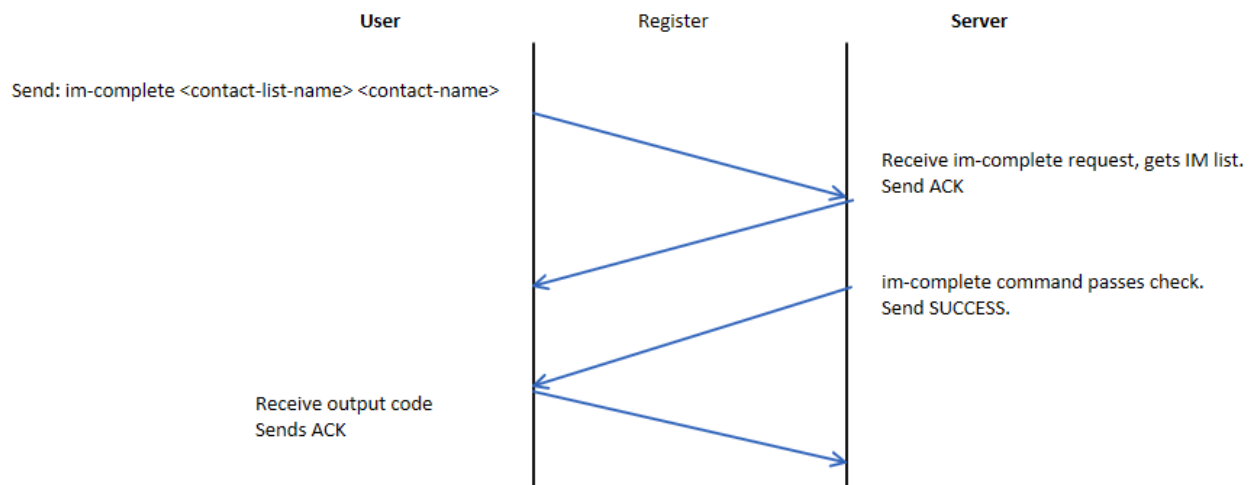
User

Register

Server

Send: im-complete <contact-list-name> <contact-name>

Receive im-complete request, gets IM list.
Send ACK

im-complete command passes check.
Send SUCCESS.

Receive output code
Sends ACK